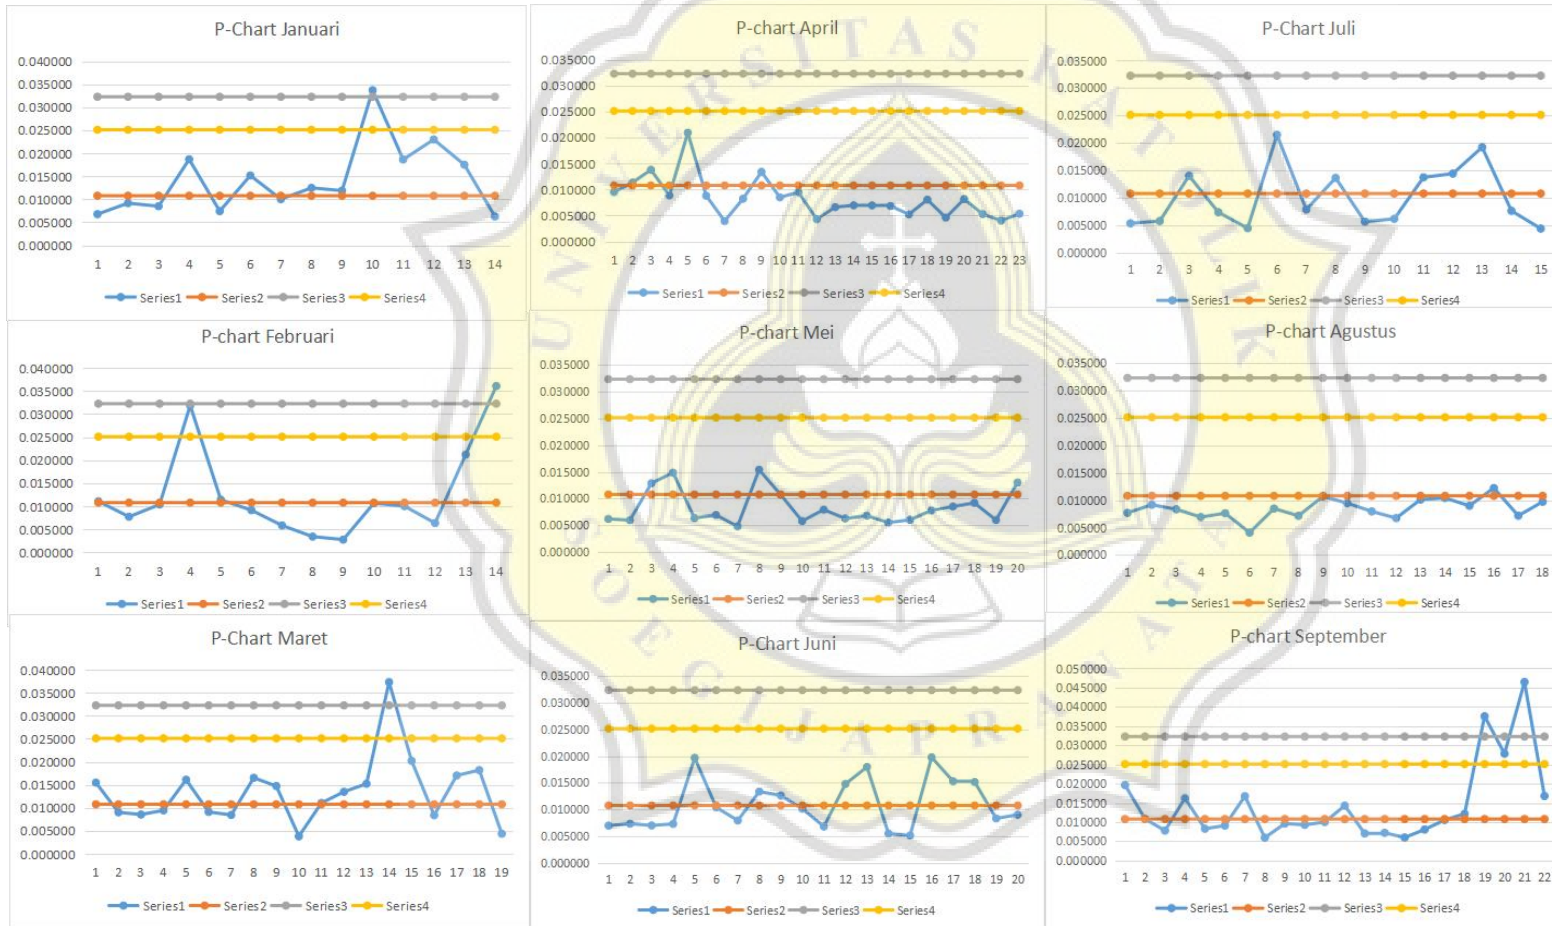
P-Chart Januari

0.040000
0.035000
0.030000
0.025000
0.020000
0.015000
0.010000
0.005000
0.000000

1 2 3 4 5 6 7 8 9 10 11 12 13 14

Series1 Series2 Series3 Series4

P-chart April

0.035000
0.030000
0.025000
0.020000
0.015000
0.010000
0.005000
0.000000

1 2 3 4 5 6 7 8 9 10 11 12 13 14 15 16 17 18 19 20 21 22 23

Series1 Series2 Series3 Series4

P-Chart Juli

0.035000
0.030000
0.025000
0.020000
0.015000
0.010000
0.005000
0.000000

1 2 3 4 5 6 7 8 9 10 11 12 13 14 15

Series1 Series2 Series3 Series4

P-chart Februari

0.040000
0.035000
0.030000
0.025000
0.020000
0.015000
0.010000
0.005000
0.000000

1 2 3 4 5 6 7 8 9 10 11 12 13 14

Series1 Series2 Series3 Series4

P-chart Mei

0.035000
0.030000
0.025000
0.020000
0.015000
0.010000
0.005000
0.000000

1 2 3 4 5 6 7 8 9 10 11 12 13 14 15 16 17 18 19 20

Series1 Series2 Series3 Series4

P-chart Agustus

0.035000
0.030000
0.025000
0.020000
0.015000
0.010000
0.005000
0.000000

1 2 3 4 5 6 7 8 9 10 11 12 13 14 15 16 17 18

Series1 Series2 Series3 Series4

P-Chart Maret

0.040000
0.035000
0.030000
0.025000
0.020000
0.015000
0.010000
0.005000
0.000000

1 2 3 4 5 6 7 8 9 10 11 12 13 14 15 16 17 18 19

Series1 Series2 Series3 Series4

P-Chart Juni

0.035000
0.030000
0.025000
0.020000
0.015000
0.010000
0.005000
0.000000

1 2 3 4 5 6 7 8 9 10 11 12 13 14 15 16 17 18 19 20

Series1 Series2 Series3 Series4

P-chart September

0.050000
0.045000
0.040000
0.035000
0.030000
0.025000
0.020000
0.015000
0.010000
0.005000
0.000000

1 2 3 4 5 6 7 8 9 10 11 12 13 14 15 16 17 18 19 20 21 22

Series1 Series2 Series3 Series4